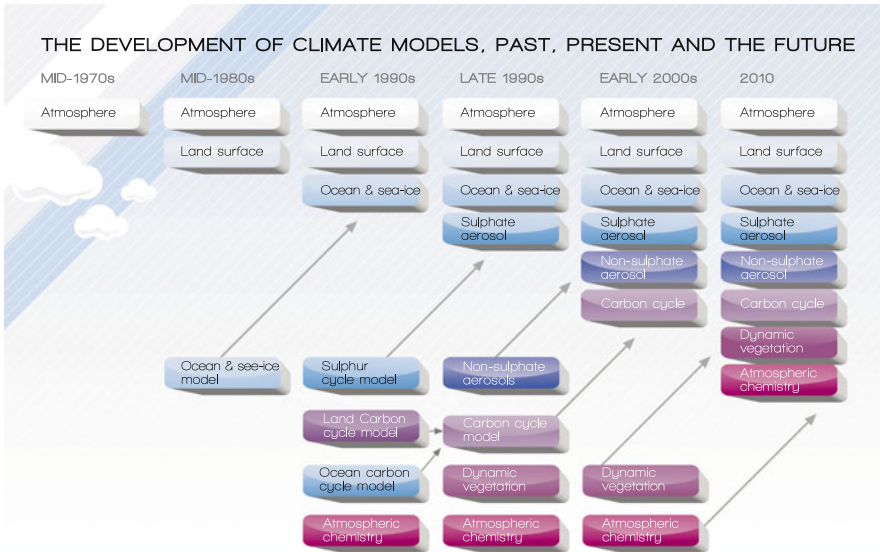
THE DEVELOPMENT OF CLIMATE MODELS, PAST, PRESENT AND THE FUTURE

MID-1970s
Atmosphere

MID-1980s
Atmosphere
Land surface
Ocean & see-ice model

EARLY 1990s
Atmosphere
Land surface
Ocean & sea-ice
Sulphur cycle model
Land Carbon cycle model
Ocean carbon cycle model
Atmospheric chemistry

LATE 1990s
Atmosphere
Land surface
Ocean & sea-ice
Sulphate aerosol
Non-sulphate aerosols
Carbon cycle model
Dynamic vegetation
Atmospheric chemistry

EARLY 2000s
Atmosphere
Land surface
Ocean & sea-ice
Sulphate aerosol
Non-sulphate aerosol
Carbon cycle
Dynamic vegetation
Atmospheric chemistry

2010
Atmosphere
Land surface
Ocean & sea-ice
Sulphate aerosol
Non-sulphate aerosol
Carbon cycle
Dynamic vegetation
Atmospheric chemistry